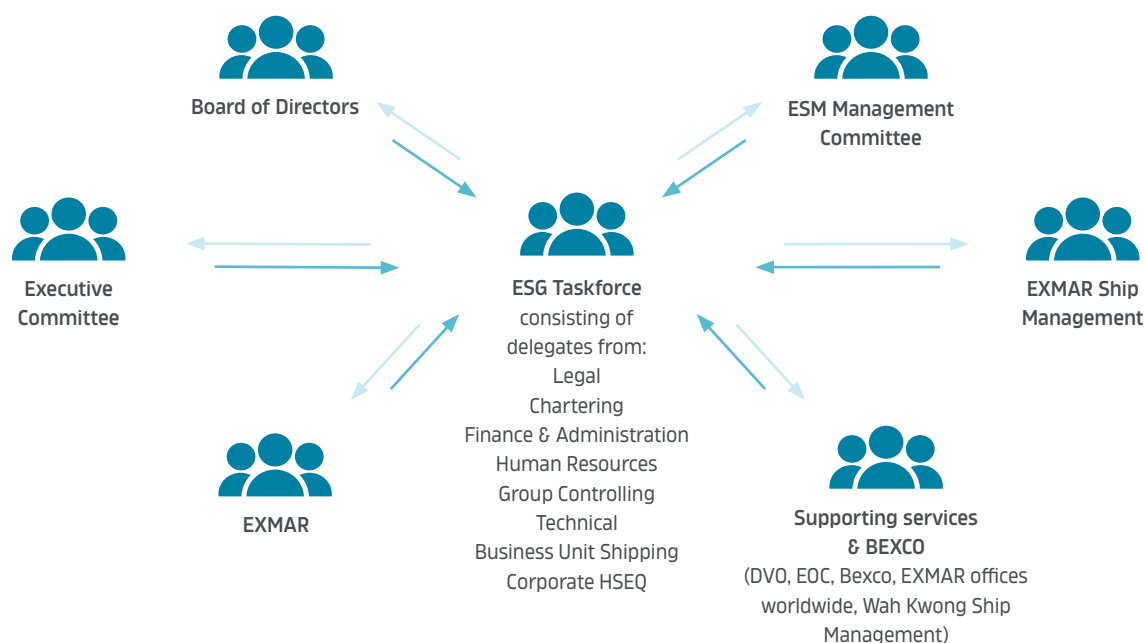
Board of Directors

ESM Management Committee

Executive Committee

ESG Taskforce consisting of delegates from:
Legal
Chartering
Finance & Administration
Human Resources
Group Controlling
Technical
Business Unit Shipping
Corporate HSEQ

EXMAR Ship Management

EXMAR

Supporting services & BEXCO
(DVO, EOC, Bexco, EXMAR offices worldwide, Wah Kwong Ship Management)